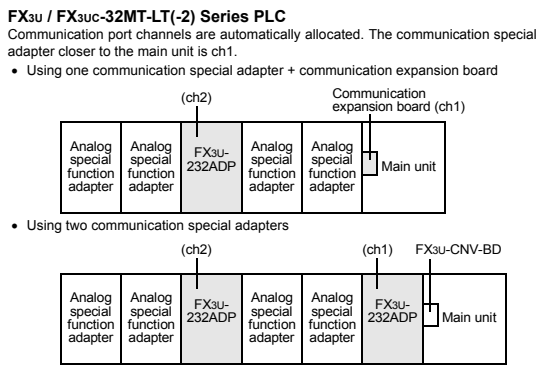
**FX3U / FX3UC-32MT-LT(-2) Series PLC**

Communication port channels are automatically allocated. The communication special adapter closer to the main unit is ch1.

• Using one communication special adapter + communication expansion board

(ch2)

Communication expansion board (ch1)

Analog special function adapter

Analog special function adapter

FX3U-232ADP

Analog special function adapter

Analog special function adapter

Main unit

• Using two communication special adapters

(ch2)

(ch1)

FX3U-CNV-BD

Analog special function adapter

Analog special function adapter

FX3U-232ADP

Analog special function adapter

Analog special function adapter

FX3U-232ADP

Main unit